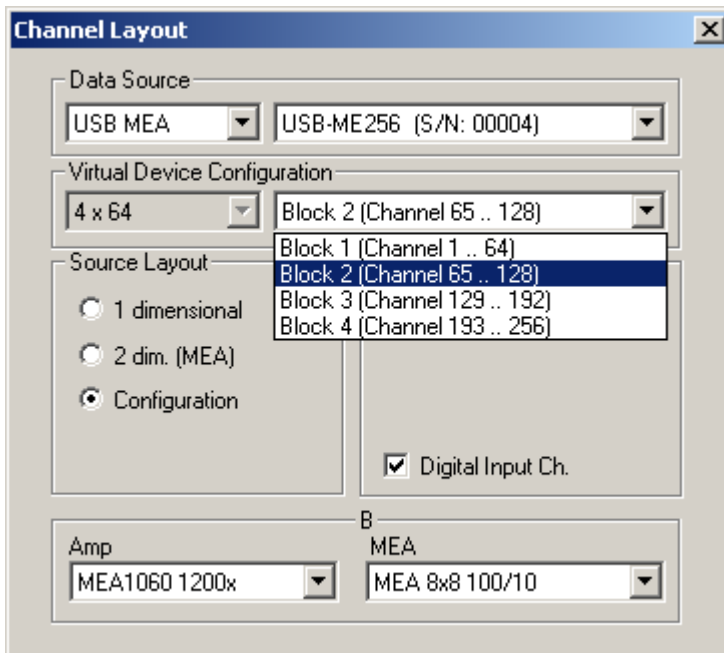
Channel Layout

Data Source

USB MEA

USB-ME256 (S/N: 00004)

Virtual Device Configuration

4 x 64

Block 2 (Channel 65 .. 128)

Block 1 (Channel 1 .. 64)
Block 2 (Channel 65 .. 128)
Block 3 (Channel 129 .. 192)
Block 4 (Channel 193 .. 256)

Source Layout

1 dimensional

2 dim. (MEA)

Configuration

Digital Input Ch.

B

Amp

MEA1060 1200x

MEA

MEA 8x8 100/10